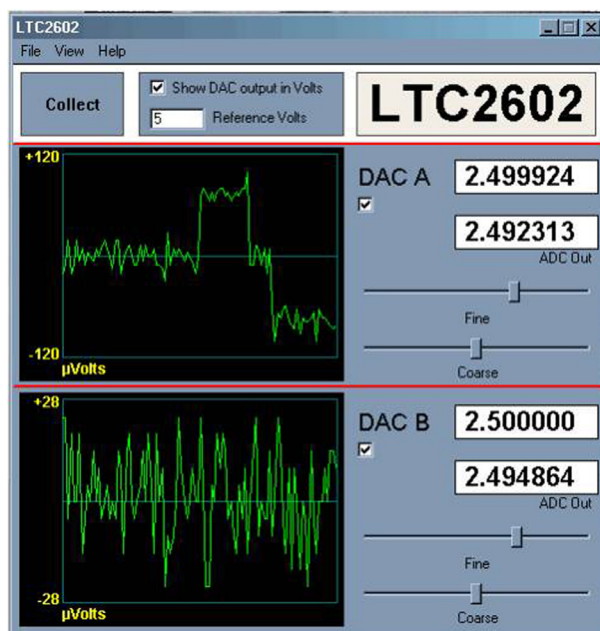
LTC2602

File View Help

Collect

Show DAC output in Volts

5 Reference Volts

LTC2602

+120

-120

μVolts

DAC A

2.499924

2.492313

ADC Out

Fine

Coarse

+28

-28

μVolts

DAC B

2.500000

2.494864

ADC Out

Fine

Coarse